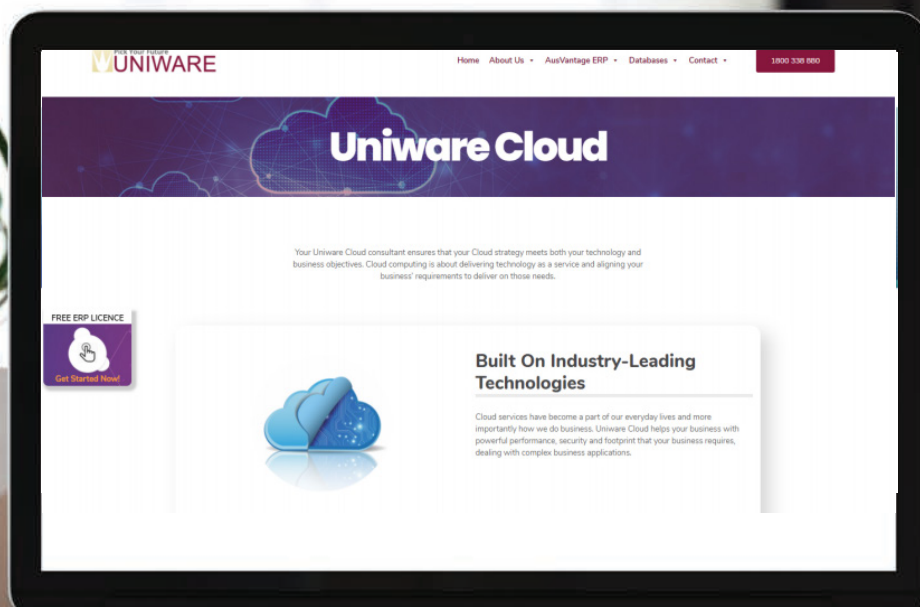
Pick Your Future
UNIWARE

Home About Us AusVantage ERP Databases Contact

1800 338 880

Uniware Cloud

Your Uniware Cloud consultant ensures that your Cloud strategy meets both your technology and business objectives. Cloud computing is about delivering technology as a service and aligning your business' requirements to deliver on those needs.

FREE ERP LICENCE

Get Started Now!

Built On Industry-Leading Technologies

Cloud services have become a part of our everyday lives and more importantly how we do business. Uniware Cloud helps your business with powerful performance, security and footprint that your business requires, dealing with complex business applications.